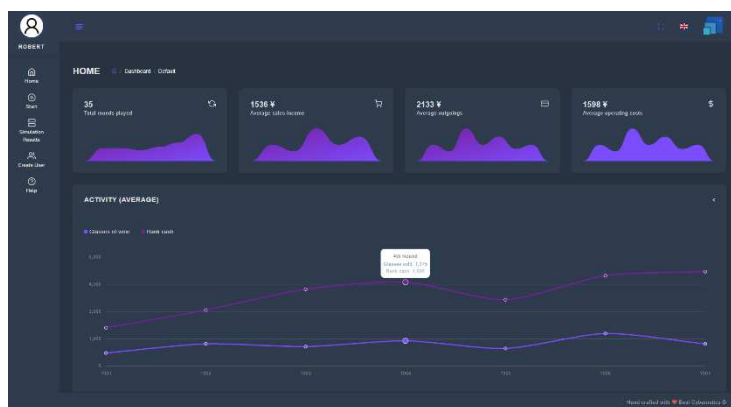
ROBERT

Home

Start

Simulation Results

Create User

Help

HOME Dashboard Default

35
Total rounds played

1536 ¥
Average sales income

2133 ¥
Average outgoings

1598 ¥
Average operating costs

$

ACTIVITY (AVERAGE)

Glasses of wine Bank cash

4th round
Glasses sold: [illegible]
Bank cash: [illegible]

5,000
4,000
3,000
2,000
1,000
0

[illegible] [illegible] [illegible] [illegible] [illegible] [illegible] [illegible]

Hand crafted with ❤ Best Informatics ©